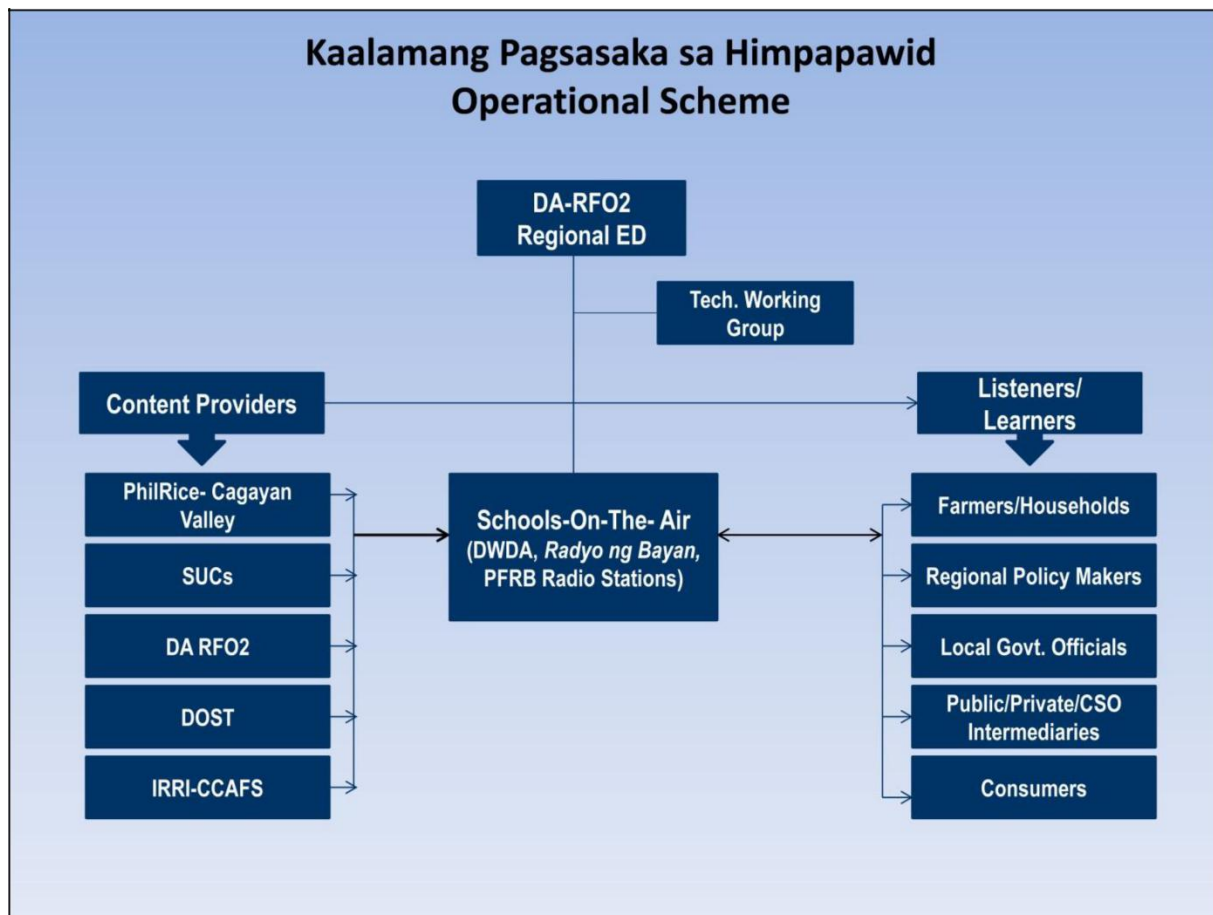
Kaalamang Pagsasaka sa Himpapawid
Operational Scheme

DA-RFO2
Regional ED

Tech. Working Group

Content Providers

PhilRice- Cagayan Valley

SUCs

DA RFO2

DOST

IRRI-CCAFS

Schools-On-The- Air
(DWDA, Radyo ng Bayan, PFRB Radio Stations)

Listeners/ Learners

Farmers/Households

Regional Policy Makers

Local Govt. Officials

Public/Private/CSO Intermediaries

Consumers